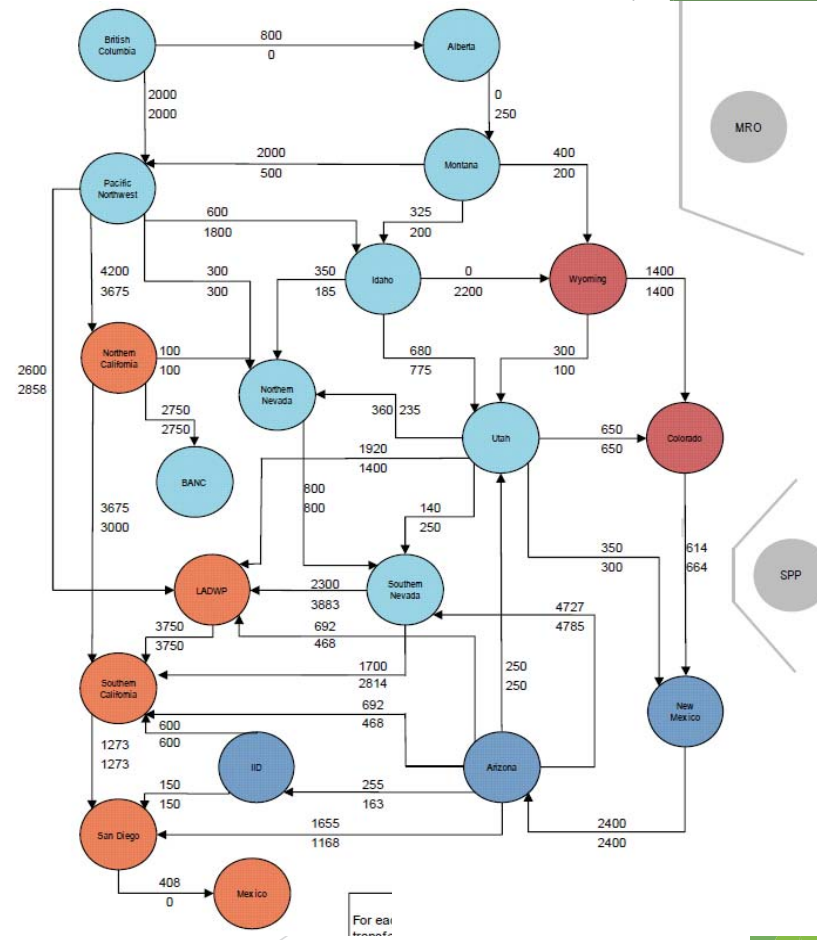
British Columbia
800
0
Alberta
MRO
2000
2000
0
250
Montana
2000
500
400
200
Pacific Northwest
600
1800
325
200
4200
3675
300
300
350
185
Idaho
0
2200
Wyoming
1400
1400
Northern California
100
100
680
775
300
100
2600
2858
Northern Nevada
2750
2750
360 235
Utah
650
650
Colorado
1920
1400
BANC
800
800
3675
3000
140
250
350
300
614
664
SPP
LADWP
2300
3683
Southern Nevada
4727
4785
3750
3750
692
468
1700
2814
250
250
Southern California
New Mexico
692
468
600
600
1273
1273
IID
Arizona
150
150
255
163
San Diego
1655
1168
2400
2400
408
0
Mexico
For eac
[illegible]